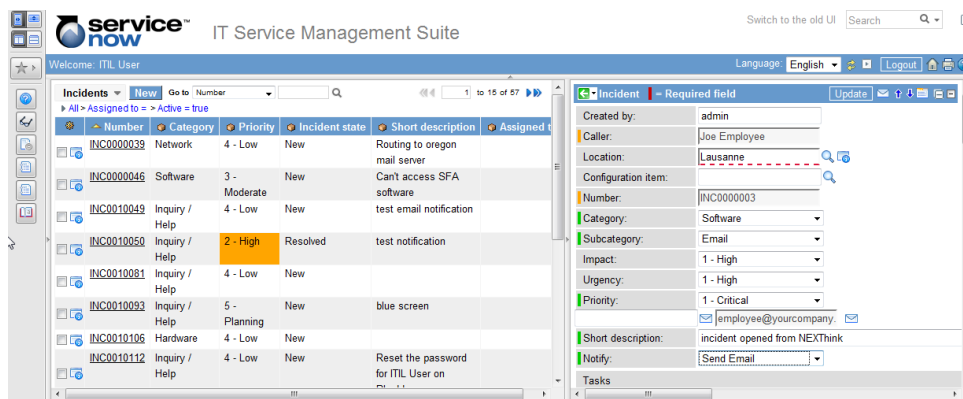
service now™ IT Service Management Suite

Switch to the old UI Search

Welcome: ITIL User

Language: English Logout

Incidents New Go to Number 1 to 15 of 57

All > Assigned to = > Active = true

| | Number | Category | Priority | Incident state | Short description | Assigned t |
|---|---|---|---|---|---|---|
| | INC0000039 | Network | 4 - Low | New | Routing to oregon mail server | |
| | INC0000046 | Software | 3 - Moderate | New | Can't access SFA software | |
| | INC0010049 | Inquiry / Help | 4 - Low | New | test email notification | |
| | INC0010050 | Inquiry / Help | 2 - High | Resolved | test notification | |
| | INC0010081 | Inquiry / Help | 4 - Low | New | | |
| | INC0010093 | Inquiry / Help | 5 - Planning | New | blue screen | |
| | INC0010106 | Hardware | 4 - Low | New | | |
| | INC0010112 | Inquiry / Help | 4 - Low | New | Reset the password for ITIL User on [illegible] | |

Incident = Required field Update

Created by: admin
Caller: Joe Employee
Location: Lausanne
Configuration item:
Number: INC0000003
Category: Software
Subcategory: Email
Impact: 1 - High
Urgency: 1 - High
Priority: 1 - Critical
employee@yourcompany.
Short description: incident opened from NEXThink
Notify: Send Email
Tasks